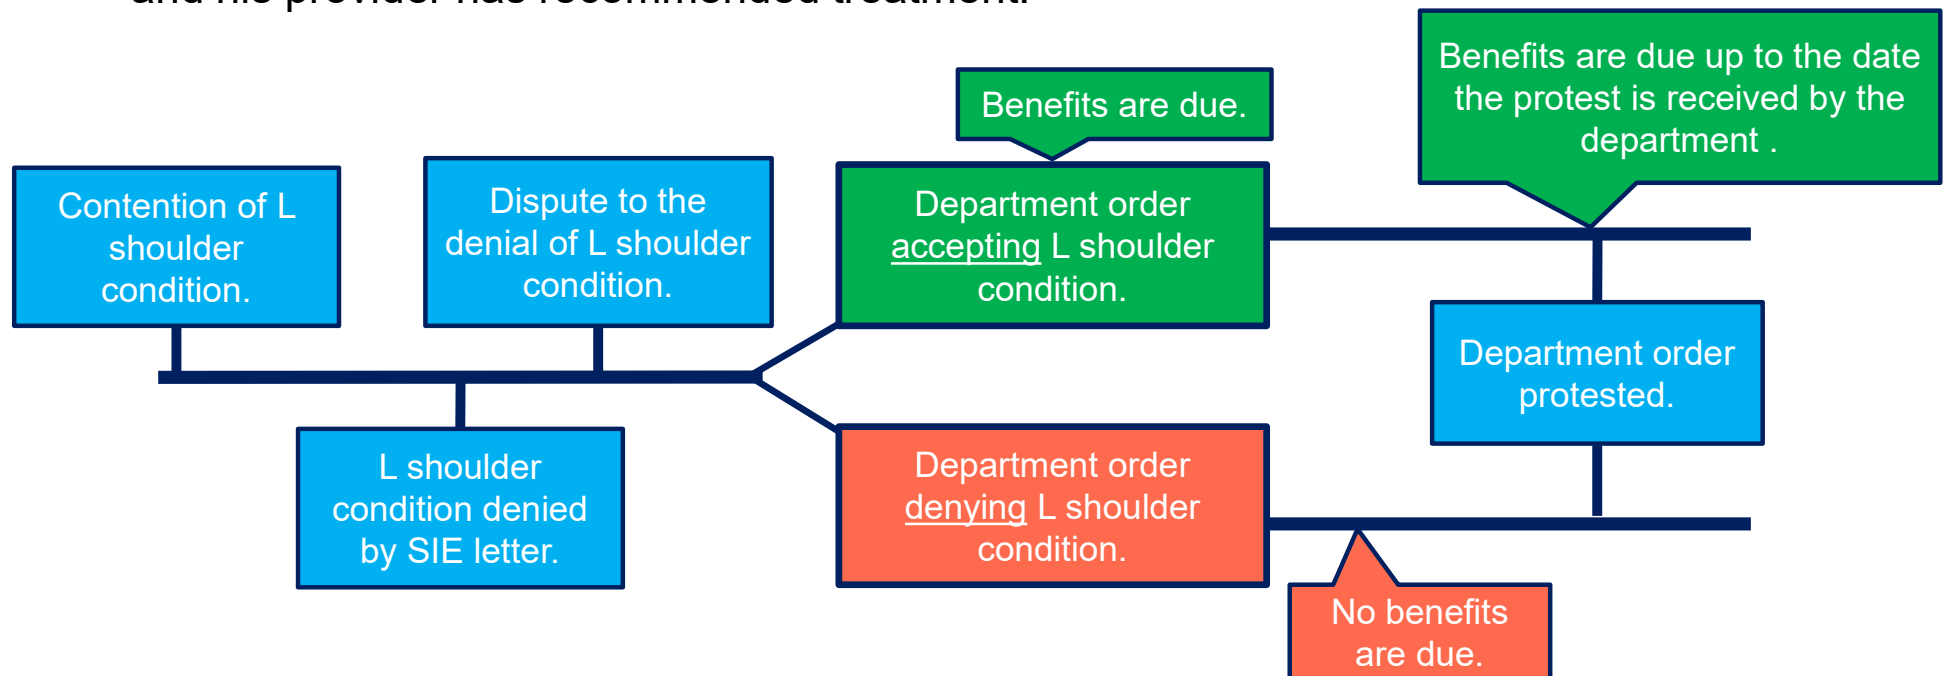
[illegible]

Contention of L shoulder condition.

Dispute to the denial of L shoulder condition.

L shoulder condition denied by SIE letter.

Benefits are due.

Department order accepting L shoulder condition.

Department order denying L shoulder condition.

Benefits are due up to the date the protest is received by the department .

Department order protested.

No benefits are due.